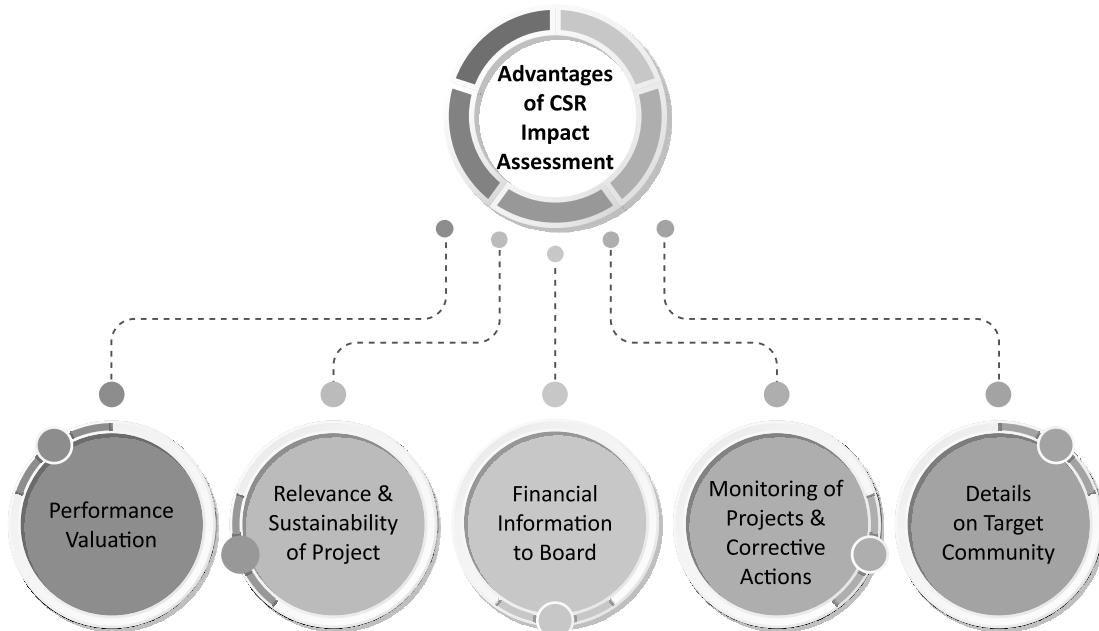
Advantages of CSR Impact Assessment

Performance Valuation

Relevance & Sustainability of Project

Financial Information to Board

Monitoring of Projects & Corrective Actions

Details on Target Community